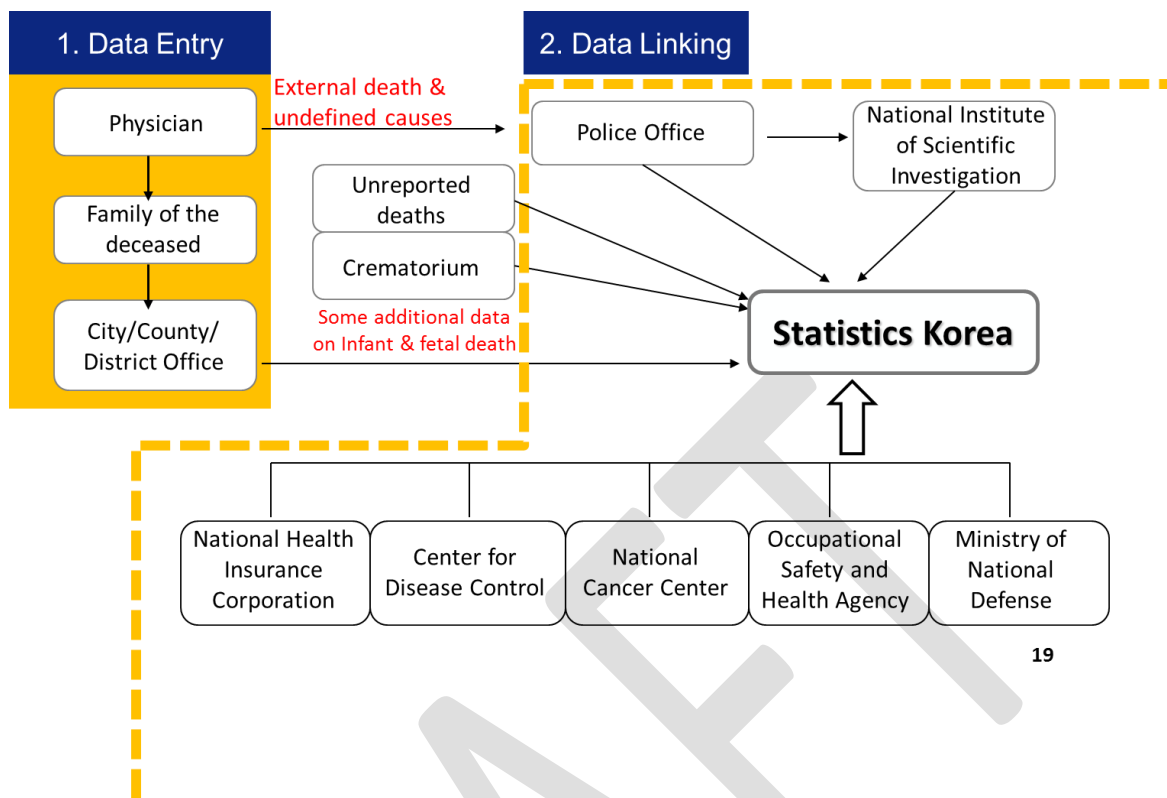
1. Data Entry

2. Data Linking

Physician

External death & undefined causes

Police Office

National Institute of Scientific Investigation

Unreported deaths

Family of the deceased

Crematorium

City/County/ District Office

Some additional data on Infant & fetal death

Statistics Korea

National Health Insurance Corporation

Center for Disease Control

National Cancer Center

Occupational Safety and Health Agency

Ministry of National Defense

19